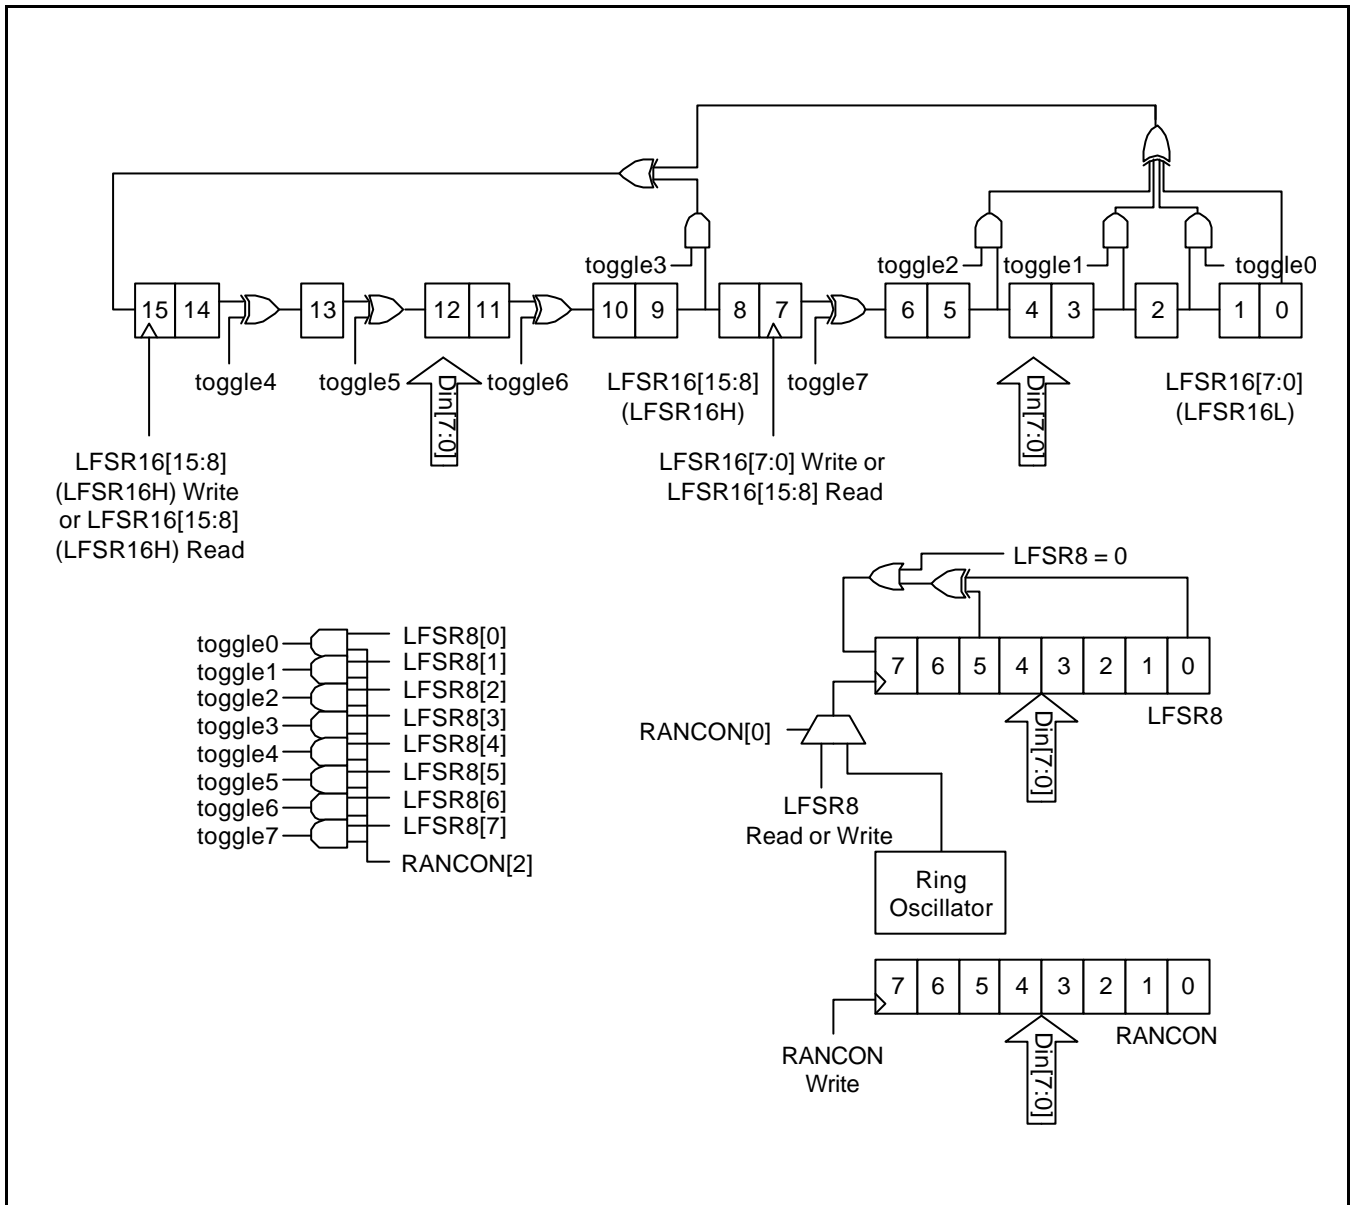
toggle3
toggle2
toggle1
toggle0

15 14 13 12 11 10 9 8 7 6 5 4 3 2 1 0

toggle4
toggle5
Din[7:0]
toggle6
LFSR16[15:8]
(LFSR16H)
toggle7
Din[7:0]
LFSR16[7:0]
(LFSR16L)

LFSR16[15:8]
(LFSR16H) Write
or LFSR16[15:8]
(LFSR16H) Read

LFSR16[7:0] Write or
LFSR16[15:8] Read

LFSR8 = 0

toggle0
toggle1
toggle2
toggle3
toggle4
toggle5
toggle6
toggle7

LFSR8[0]
LFSR8[1]
LFSR8[2]
LFSR8[3]
LFSR8[4]
LFSR8[5]
LFSR8[6]
LFSR8[7]
RANCON[2]

7 6 5 4 3 2 1 0
LFSR8
RANCON[0]
Din[7:0]
LFSR8
Read or Write
Ring
Oscillator

7 6 5 4 3 2 1 0
RANCON
RANCON
Write
Din[7:0]